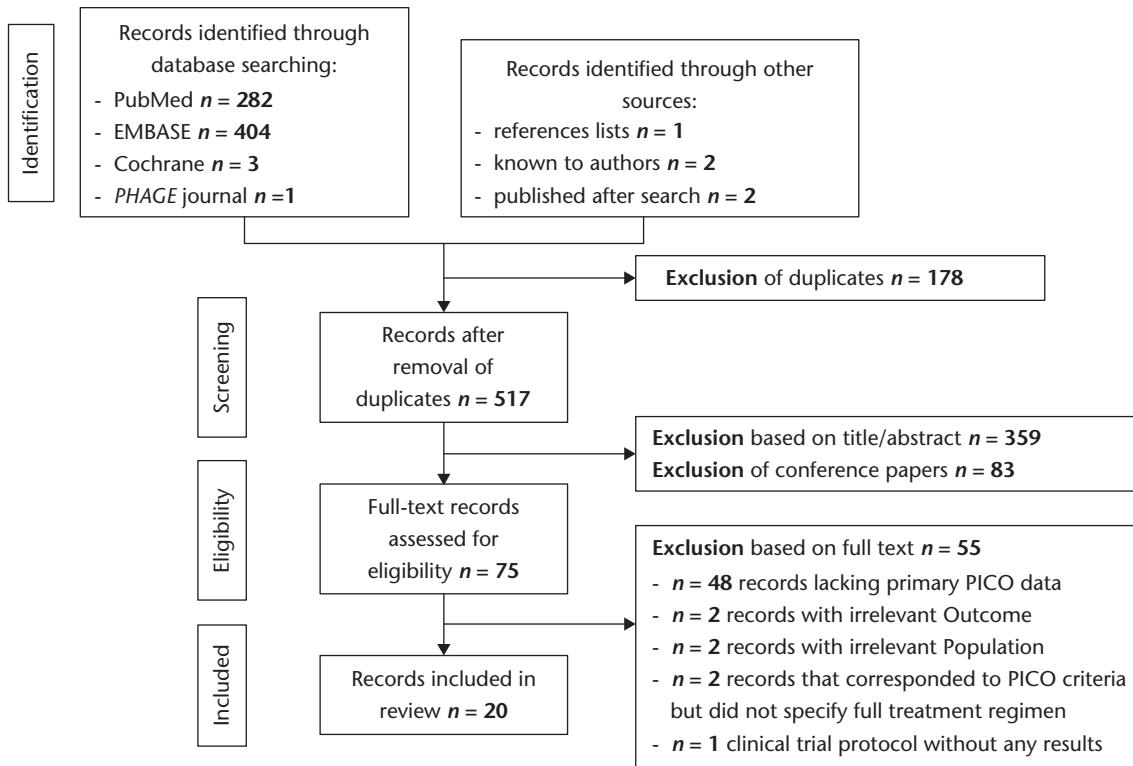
Identification

Records identified through database searching:
- PubMed $n = 282$
- EMBASE $n = 404$
- Cochrane $n = 3$
- PHAGE journal $n = 1$

Records identified through other sources:
- references lists $n = 1$
- known to authors $n = 2$
- published after search $n = 2$

Exclusion of duplicates $n = 178$

Screening

Records after removal of duplicates $n = 517$

Exclusion based on title/abstract $n = 359$
Exclusion of conference papers $n = 83$

Eligibility

Full-text records assessed for eligibility $n = 75$

Exclusion based on full text $n = 55$
- $n = 48$ records lacking primary PICO data
- $n = 2$ records with irrelevant Outcome
- $n = 2$ records with irrelevant Population
- $n = 2$ records that corresponded to PICO criteria but did not specify full treatment regimen
- $n = 1$ clinical trial protocol without any results

Included

Records included in review $n = 20$